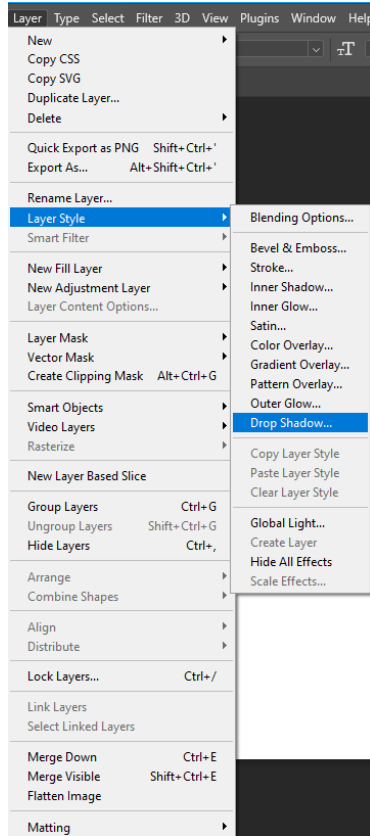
Layer Type Select Filter 3D View Plugins Window Help

New
Copy CSS
Copy SVG
Duplicate Layer...
Delete

Quick Export as PNG Shift+Ctrl+'
Export As... Alt+Shift+Ctrl+'

Rename Layer...
Layer Style
Smart Filter

New Fill Layer
New Adjustment Layer
Layer Content Options...

Layer Mask
Vector Mask
Create Clipping Mask Alt+Ctrl+G

Smart Objects
Video Layers
Rasterize

New Layer Based Slice

Group Layers Ctrl+G
Ungroup Layers Shift+Ctrl+G
Hide Layers Ctrl+,

Arrange
Combine Shapes

Align
Distribute

Lock Layers... Ctrl+/

Link Layers
Select Linked Layers

Merge Down Ctrl+E
Merge Visible Shift+Ctrl+E
Flatten Image

Matting

Blending Options...

Bevel & Emboss...
Stroke...
Inner Shadow...
Inner Glow...
Satin...
Color Overlay...
Gradient Overlay...
Pattern Overlay...
Outer Glow...
Drop Shadow...

Copy Layer Style
Paste Layer Style
Clear Layer Style

Global Light...
Create Layer
Hide All Effects
Scale Effects...